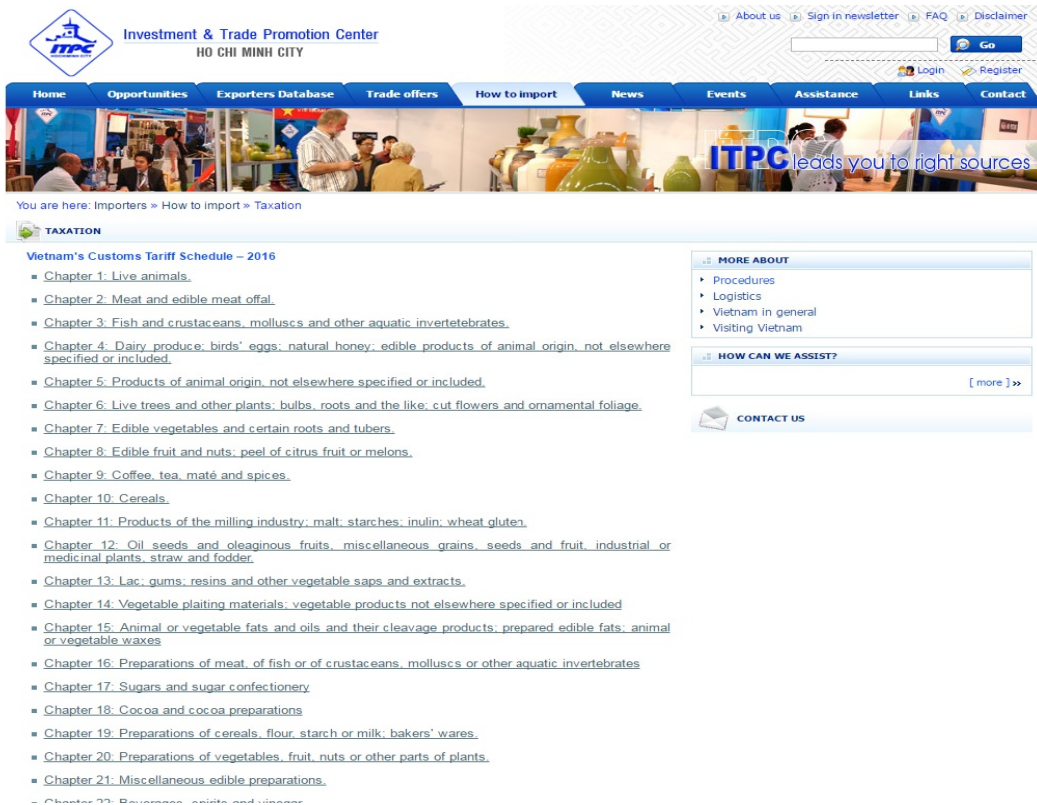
ITPC

Investment & Trade Promotion Center
HO CHI MINH CITY

About us Sign in newsletter FAQ Disclaimer

Go

Login Register

Home Opportunities Exporters Database Trade offers How to import News Events Assistance Links Contact

ITPC leads you to right sources

You are here: Importers » How to import » Taxation

TAXATION

Vietnam's Customs Tariff Schedule – 2016

Chapter 1: Live animals.

Chapter 2: Meat and edible meat offal.

Chapter 3: Fish and crustaceans, molluscs and other aquatic invertetebrates.

Chapter 4: Dairy produce; birds' eggs; natural honey; edible products of animal origin, not elsewhere specified or included.

Chapter 5: Products of animal origin, not elsewhere specified or included.

Chapter 6: Live trees and other plants; bulbs, roots and the like; cut flowers and ornamental foliage.

Chapter 7: Edible vegetables and certain roots and tubers.

Chapter 8: Edible fruit and nuts; peel of citrus fruit or melons.

Chapter 9: Coffee, tea, maté and spices.

Chapter 10: Cereals.

Chapter 11: Products of the milling industry; malt; starches; inulin; wheat gluten.

Chapter 12: Oil seeds and oleaginous fruits, miscellaneous grains, seeds and fruit, industrial or medicinal plants, straw and fodder.

Chapter 13: Lac; gums; resins and other vegetable saps and extracts.

Chapter 14: Vegetable plaiting materials; vegetable products not elsewhere specified or included

Chapter 15: Animal or vegetable fats and oils and their cleavage products; prepared edible fats; animal or vegetable waxes

Chapter 16: Preparations of meat, of fish or of crustaceans, molluscs or other aquatic invertebrates

Chapter 17: Sugars and sugar confectionery

Chapter 18: Cocoa and cocoa preparations

Chapter 19: Preparations of cereals, flour, starch or milk; bakers' wares.

Chapter 20: Preparations of vegetables, fruit, nuts or other parts of plants.

Chapter 21: Miscellaneous edible preparations.

Chapter 22: Beverages, spirits and vinegar

MORE ABOUT

Procedures
Logistics
Vietnam in general
Visiting Vietnam

HOW CAN WE ASSIST?

[ more ] »

CONTACT US